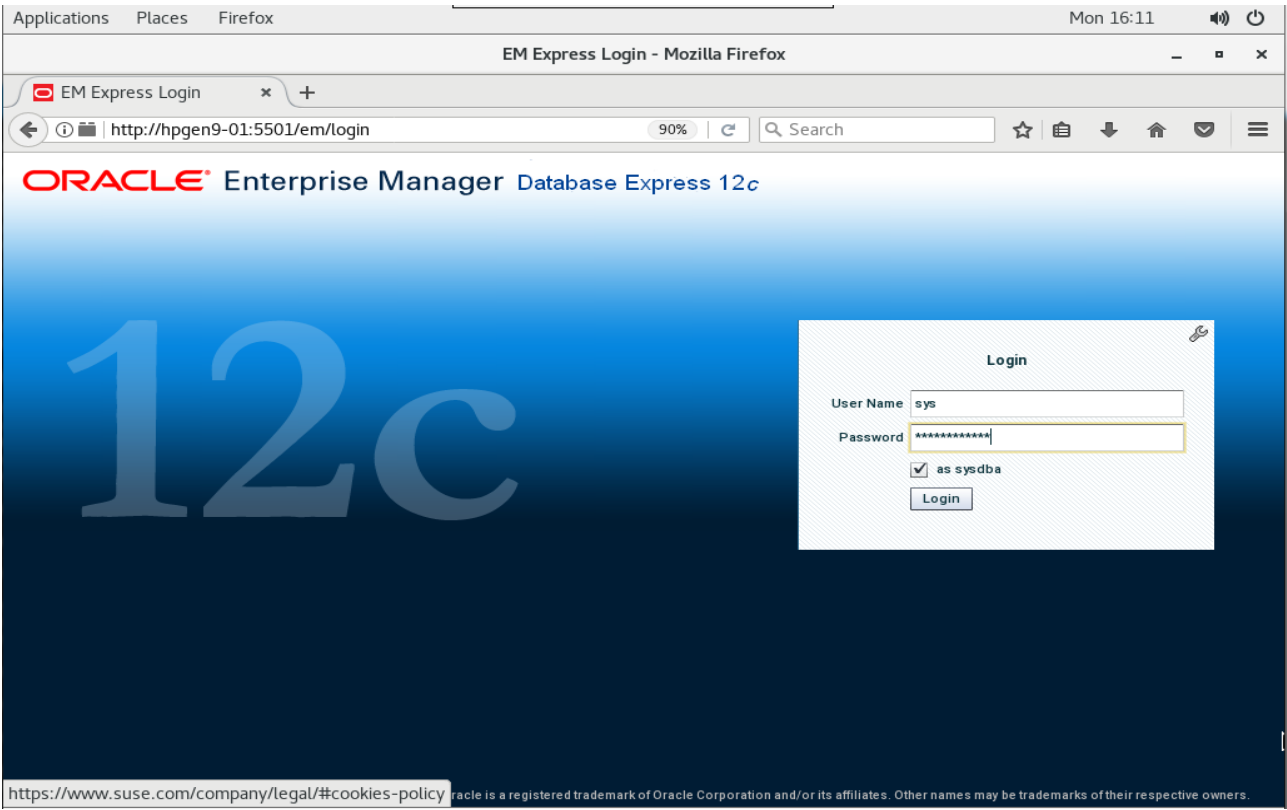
Applications Places Firefox

Mon 16:11

EM Express Login - Mozilla Firefox

EM Express Login

http://hpgen9-01:5501/em/login

90%

Search

ORACLE Enterprise Manager Database Express 12c

12c

Login

User Name sys

Password *************

as sysdba

Login

https://www.suse.com/company/legal/#cookies-policy racle is a registered trademark of Oracle Corporation and/or its affiliates. Other names may be trademarks of their respective owners.